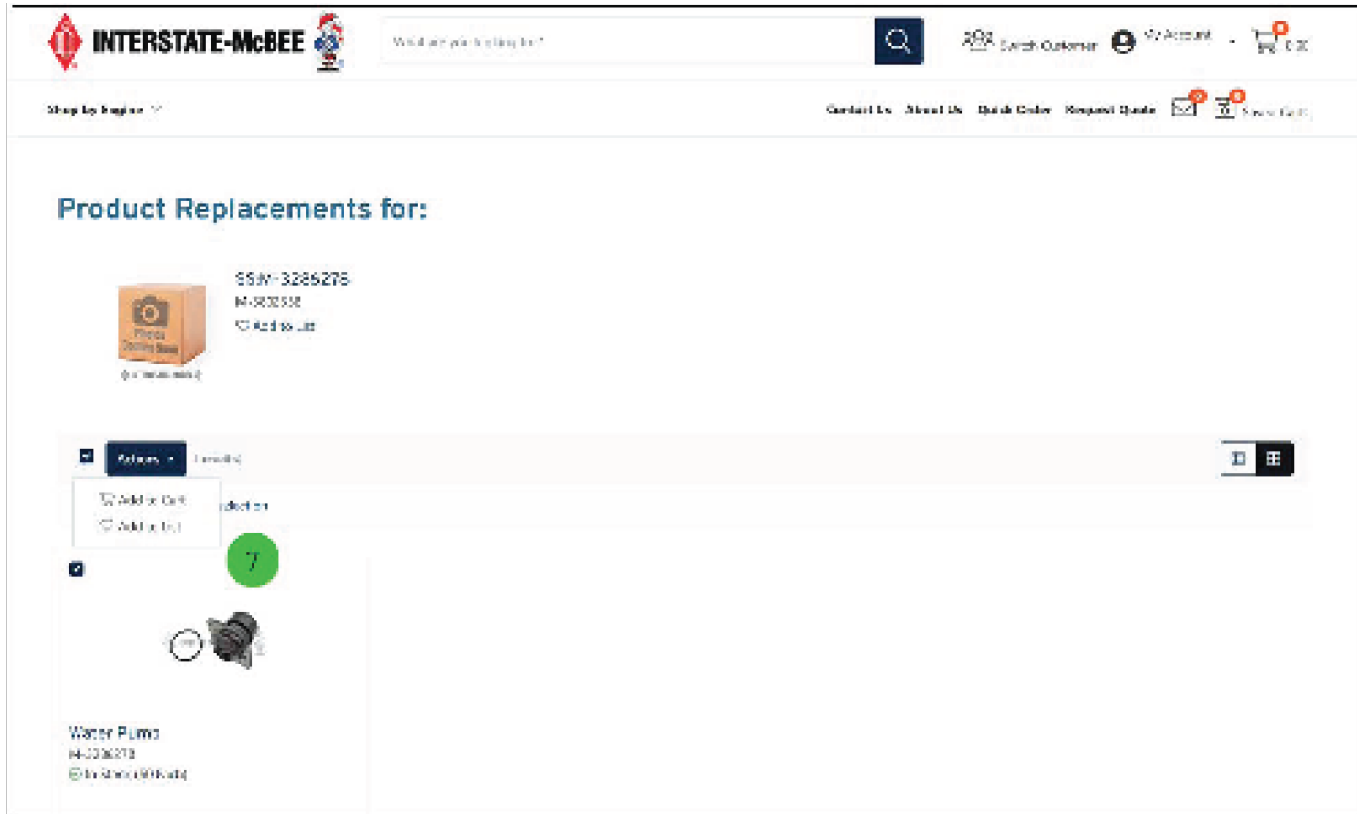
INTERSTATE-McBEE

What are you looking for?

Switch Customer My Account 0 0.00

Shop by Engine

Contact Us About Us Quick Order Request Quote 0 0 Saved Carts

Product Replacements for:

Photo Coming Soon

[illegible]

SSW-3286278

M-3802558

Add to List

Actions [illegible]

Add to Cart

Add to List

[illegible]ection

7

Water Pump

M-3286278

In Stock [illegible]